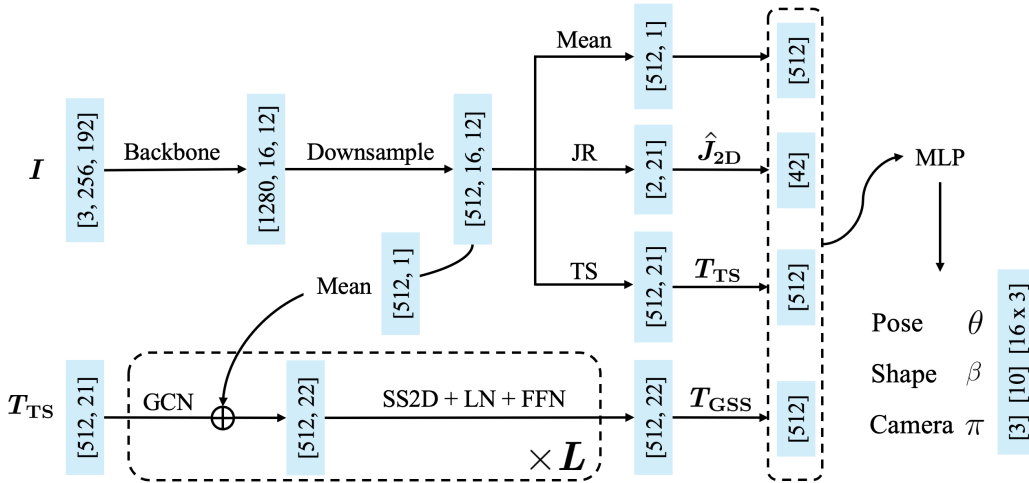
$\boldsymbol{I}$

[3, 256, 192]

Backbone

[1280, 16, 12]

Downsample

[512, 16, 12]

[512, 1]

Mean

Mean

[512, 1]

[512]

JR

[2, 21]

$\hat{\boldsymbol{J}}_{\mathbf{2D}}$

[42]

TS

[512, 21]

$\boldsymbol{T}_{\mathbf{TS}}$

[512]

MLP

$\boldsymbol{T}_{\mathbf{TS}}$

[512, 21]

GCN

$\oplus$

[512, 22]

SS2D + LN + FFN

$\times \boldsymbol{L}$

[512, 22]

$\boldsymbol{T}_{\mathbf{GSS}}$

[512]

Pose $\theta$

Shape $\beta$

Camera $\pi$

[3] [10] [16 x 3]